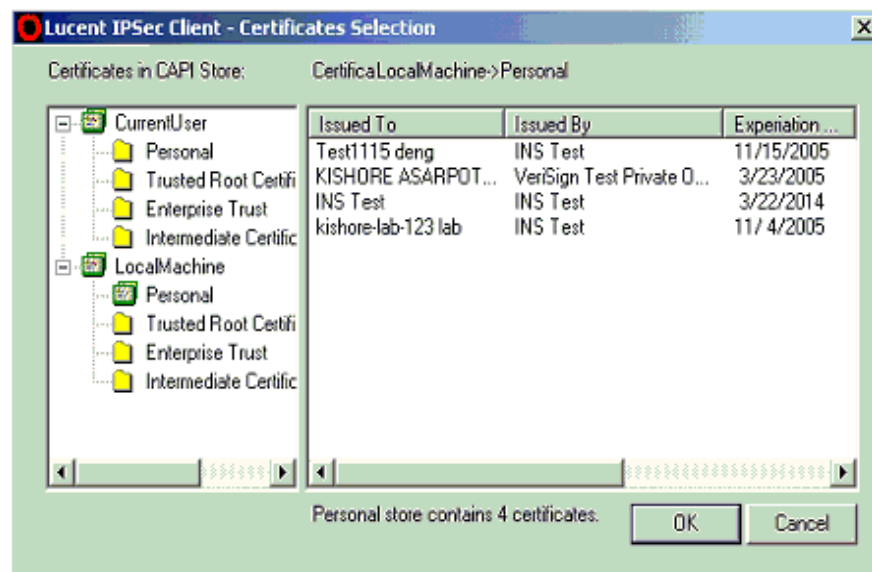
Lucent IPSec Client - Certificates Selection

Certificates in CAPI Store:

CertificaLocalMachine->Personal

CurrentUser
Personal
Trusted Root Certifi
Enterprise Trust
Intermediate Certific
LocalMachine
Personal
Trusted Root Certifi
Enterprise Trust
Intermediate Certific

| Issued To | Issued By | Experiation ... |
|---|---|---|
| Test1115 deng | INS Test | 11/15/2005 |
| KISHORE ASARPOT... | VeriSign Test Private O... | 3/23/2005 |
| INS Test | INS Test | 3/22/2014 |
| kishore-lab-123 lab | INS Test | 11/ 4/2005 |

Personal store contains 4 certificates.

OK

Cancel